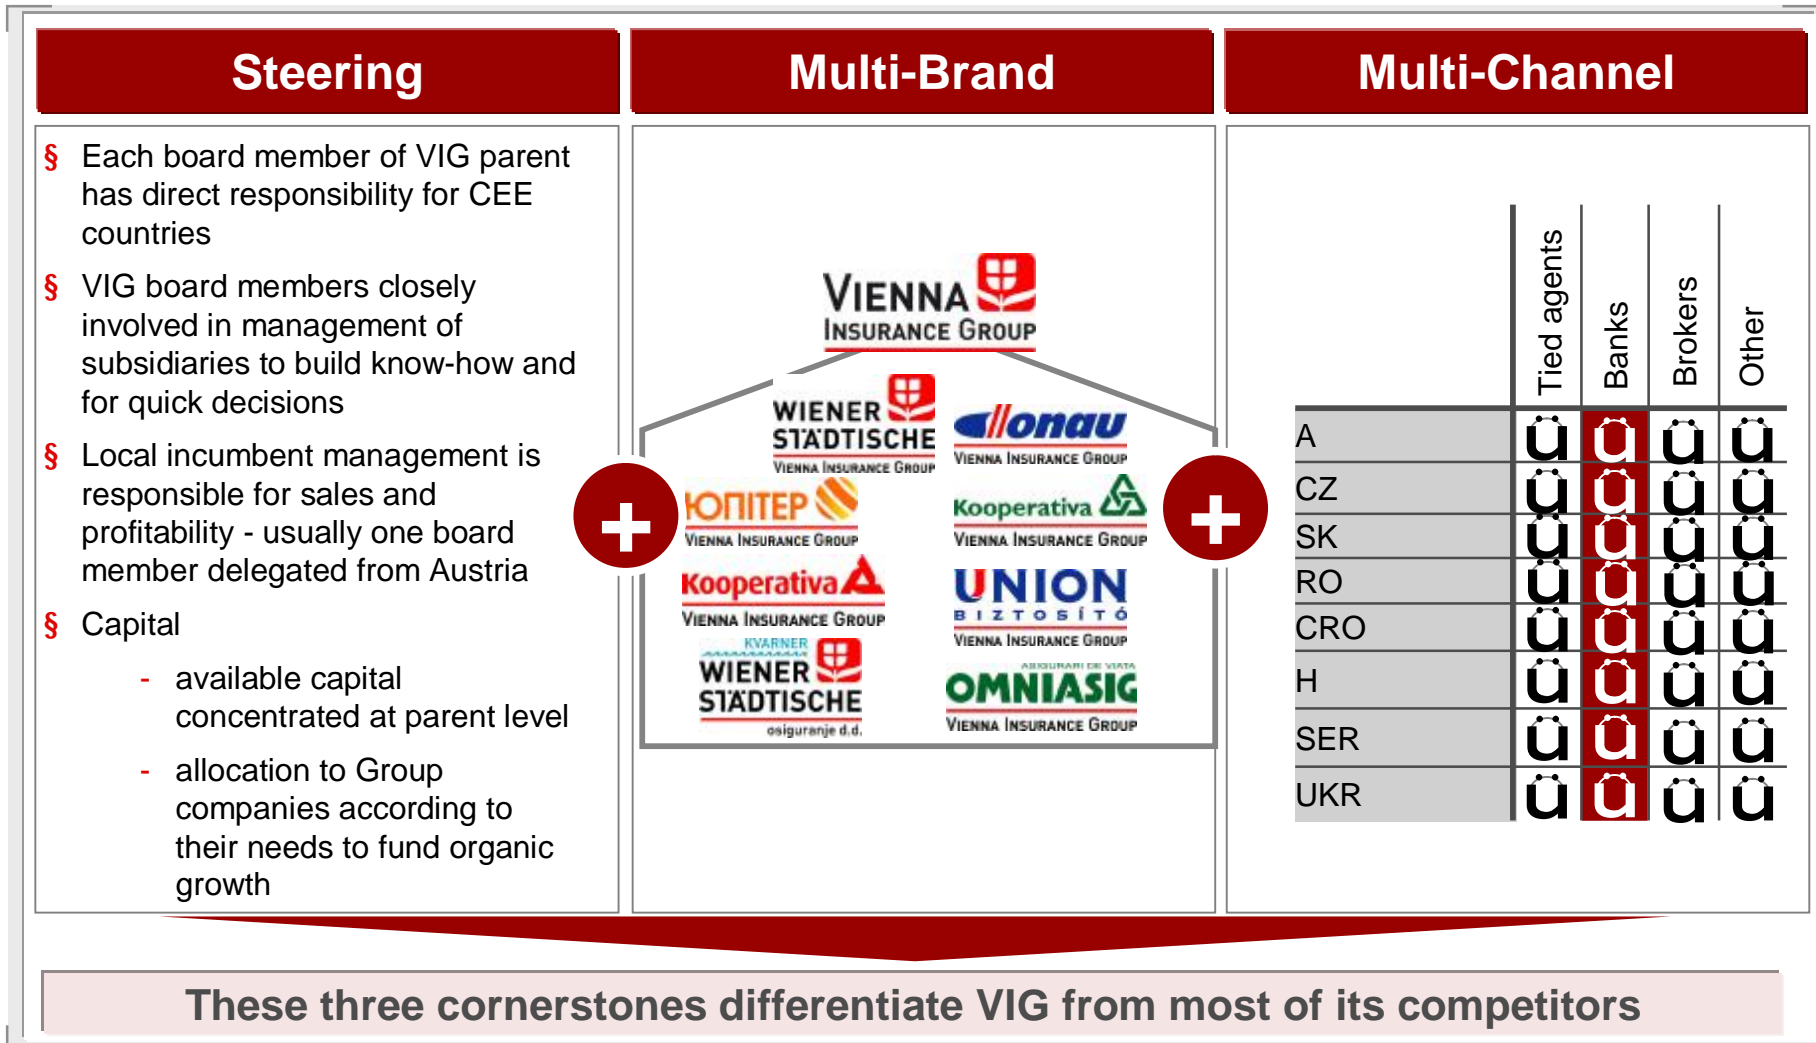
Steering

Multi-Brand

Multi-Channel

§ Each board member of VIG parent has direct responsibility for CEE countries

§ VIG board members closely involved in management of subsidiaries to build know-how and for quick decisions

§ Local incumbent management is responsible for sales and profitability - usually one board member delegated from Austria

§ Capital

- available capital concentrated at parent level

- allocation to Group companies according to their needs to fund organic growth

VIENNA INSURANCE GROUP

WIENER STÄDTISCHE VIENNA INSURANCE GROUP

Donau VIENNA INSURANCE GROUP

ЮПІТЕР VIENNA INSURANCE GROUP

Kooperativa VIENNA INSURANCE GROUP

Kooperativa VIENNA INSURANCE GROUP

UNION BIZTOSÍTÓ VIENNA INSURANCE GROUP

KVARNER WIENER STÄDTISCHE osiguranje d.d.

ASIGURARI DE VIATA OMNIASIG VIENNA INSURANCE GROUP

+

+

| | Tied agents | Banks | Brokers | Other |
|---|---|---|---|---|
| A | ü | ü | ü | ü |
| CZ | ü | ü | ü | ü |
| SK | ü | ü | ü | ü |
| RO | ü | ü | ü | ü |
| CRO | ü | ü | ü | ü |
| H | ü | ü | ü | ü |
| SER | ü | ü | ü | ü |
| UKR | ü | ü | ü | ü |

These three cornerstones differentiate VIG from most of its competitors